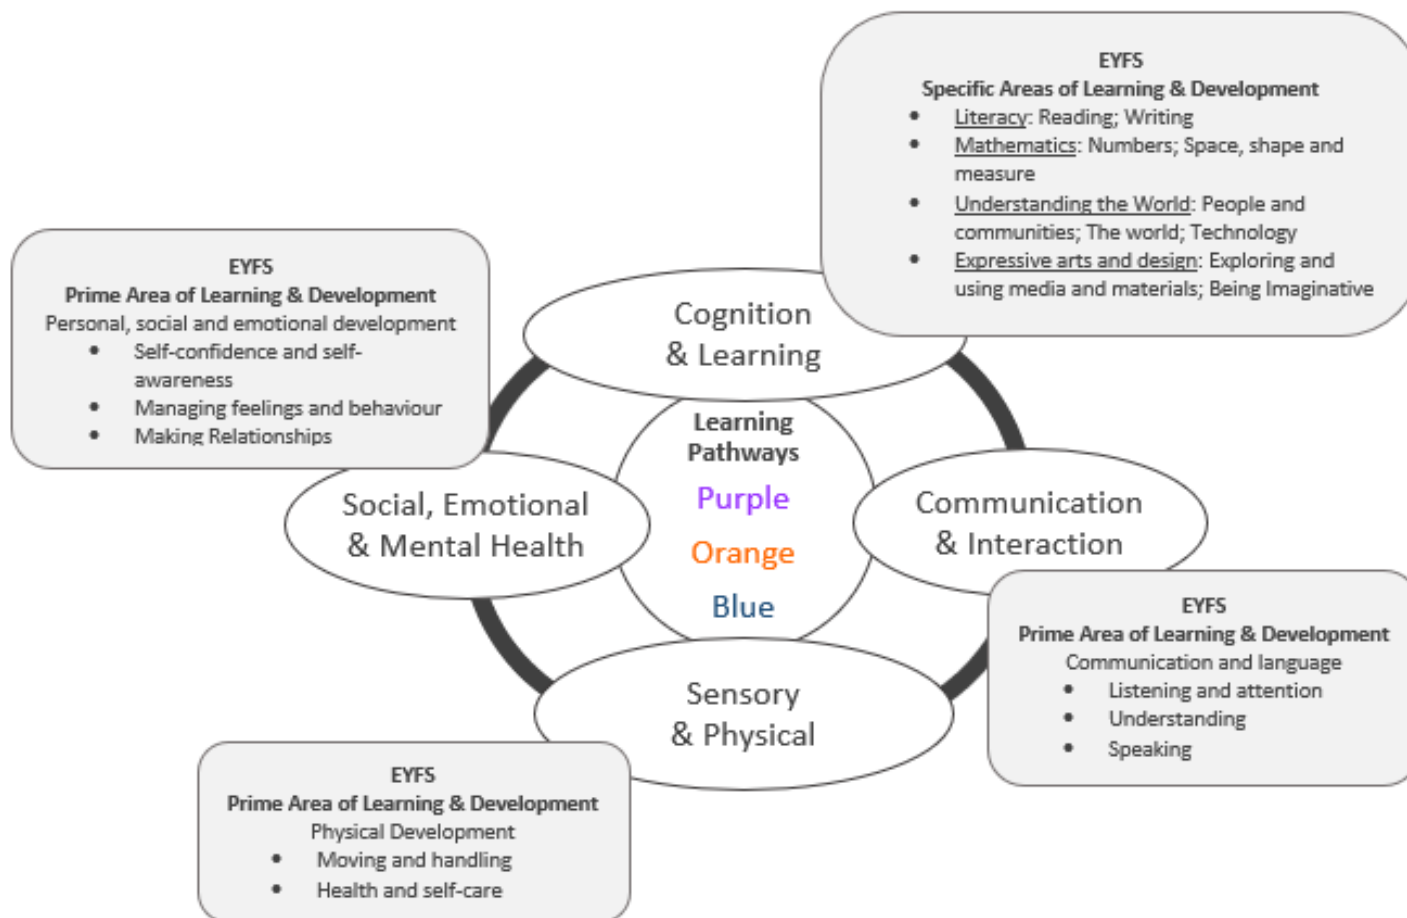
EYFS
Specific Areas of Learning & Development
- Literacy: Reading; Writing
- Mathematics: Numbers; Space, shape and measure
- Understanding the World: People and communities; The world; Technology
- Expressive arts and design: Exploring and using media and materials; Being Imaginative

EYFS
Prime Area of Learning & Development
Personal, social and emotional development
- Self-confidence and self-awareness
- Managing feelings and behaviour
- Making Relationships

Cognition & Learning

Learning Pathways
Purple
Orange
Blue

Social, Emotional & Mental Health

Communication & Interaction

EYFS
Prime Area of Learning & Development
Communication and language
- Listening and attention
- Understanding
- Speaking

Sensory & Physical

EYFS
Prime Area of Learning & Development
Physical Development
- Moving and handling
- Health and self-care